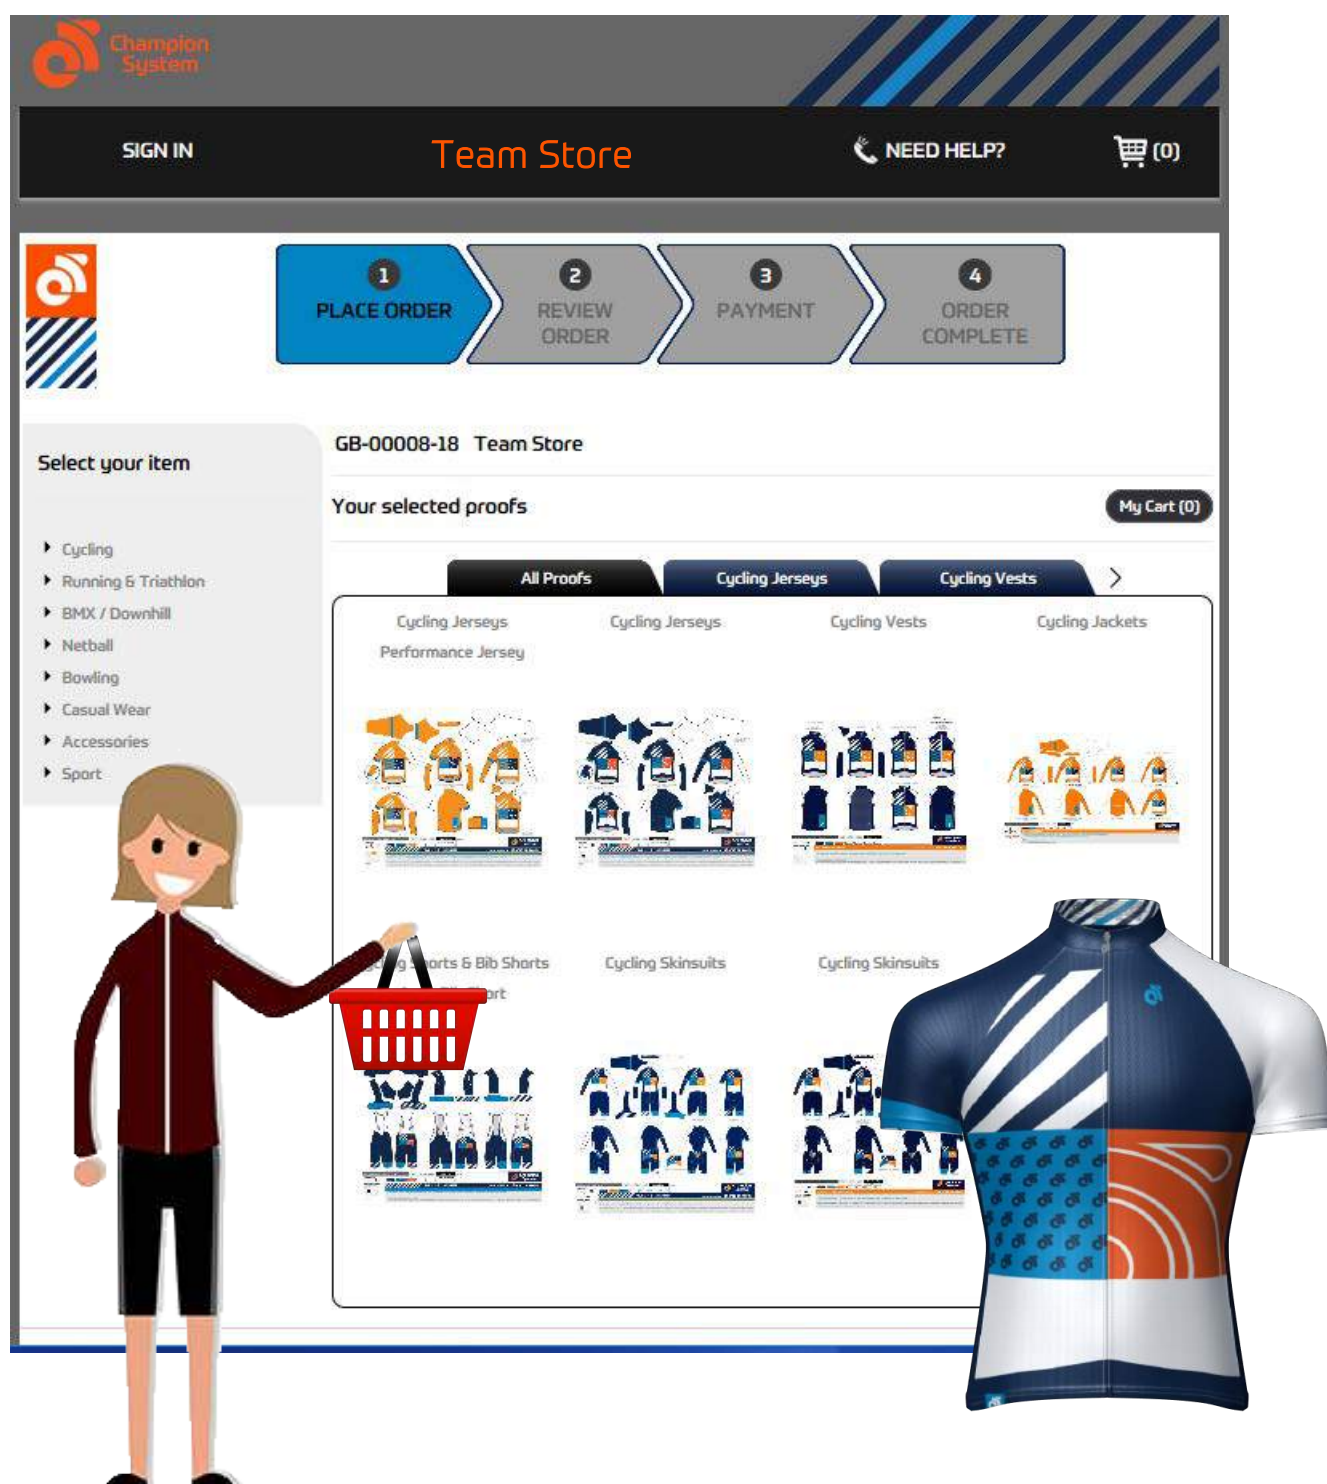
Champion System

SIGN IN

Team Store

NEED HELP?

(0)

1 PLACE ORDER

2 REVIEW ORDER

3 PAYMENT

4 ORDER COMPLETE

Select your item

- Cycling
- Running & Triathlon
- BMX / Downhill
- Netball
- Bowling
- Casual Wear
- Accessories
- Sport

GB-00008-18 Team Store

Your selected proofs

My Cart (0)

All Proofs | Cycling Jerseys | Cycling Vests

Cycling Jerseys
Performance Jersey

Cycling Jerseys

Cycling Vests

Cycling Jackets

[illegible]orts & Bib Shorts
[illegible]ort

Cycling Skinsuits

Cycling Skinsuits